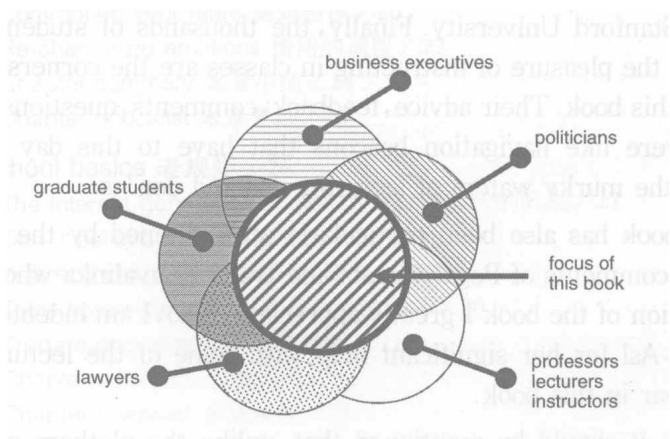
Stanford University. Finally, the thousands of studen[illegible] the pleasure of instructing in classes are the corners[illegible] this book. Their advice, feedback, comments, question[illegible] were like navigation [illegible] have to this day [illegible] the murky wat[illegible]

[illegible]ook has also be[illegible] by the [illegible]ompanies of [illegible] who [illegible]ion of the book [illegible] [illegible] -As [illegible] of the lear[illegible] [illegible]ok.

business executives

politicians

graduate students

focus of this book

lawyers

professors
lecturers
instructors